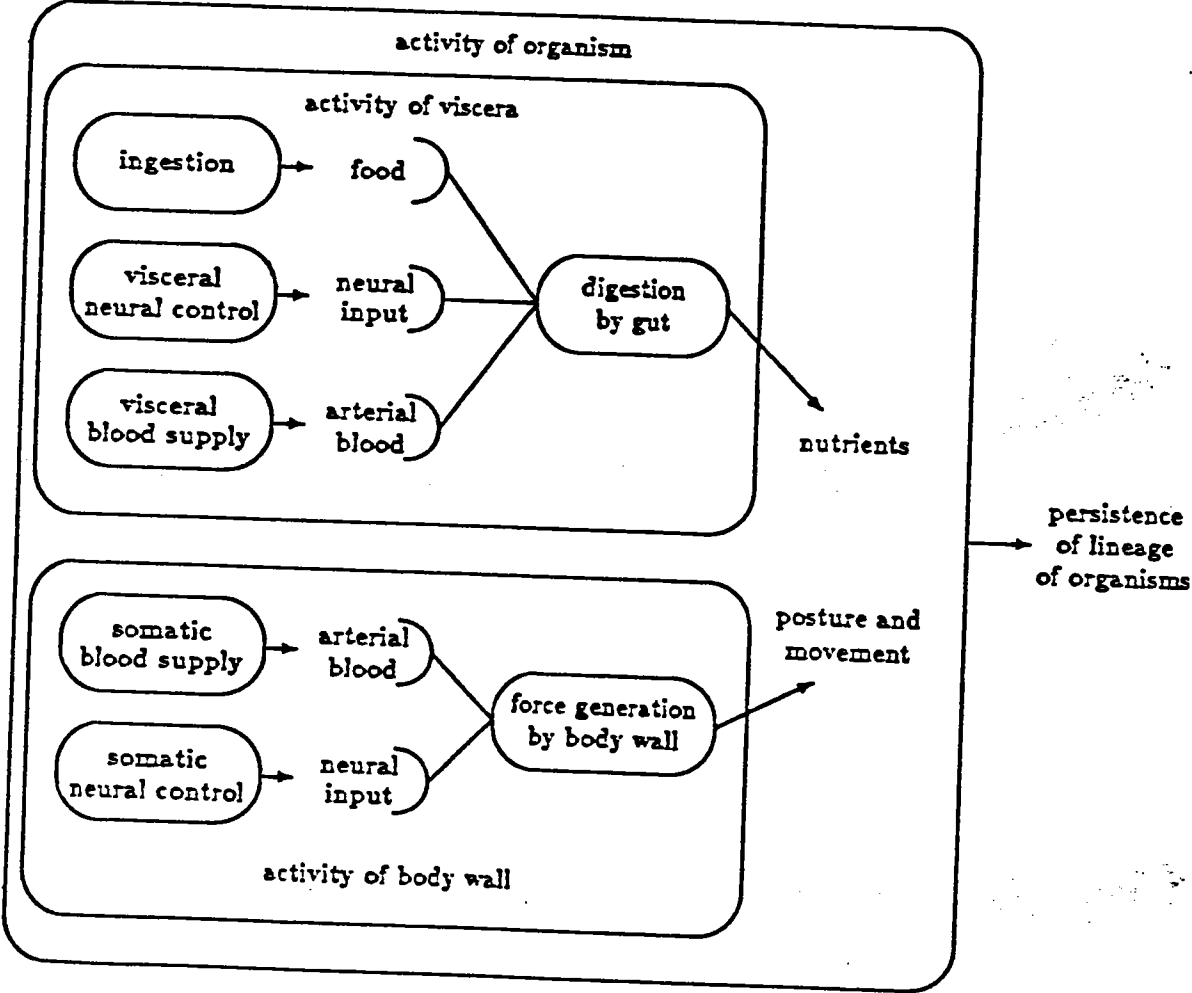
activity of organism

activity of viscera

ingestion

food

visceral neural control

neural input

digestion by gut

visceral blood supply

arterial blood

nutrients

persistence of lineage of organisms

somatic blood supply

arterial blood

posture and movement

force generation by body wall

somatic neural control

neural input

activity of body wall